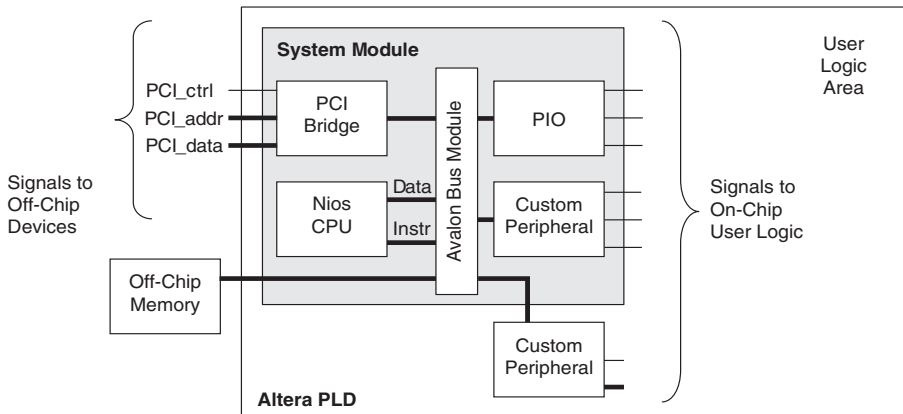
System Module

User Logic Area

PCI_ctrl
PCI_addr
PCI_data

PCI Bridge

Avalon Bus Module

PIO

Signals to Off-Chip Devices

Nios CPU

Data

Instr

Custom Peripheral

Signals to On-Chip User Logic

Off-Chip Memory

Custom Peripheral

Altera PLD